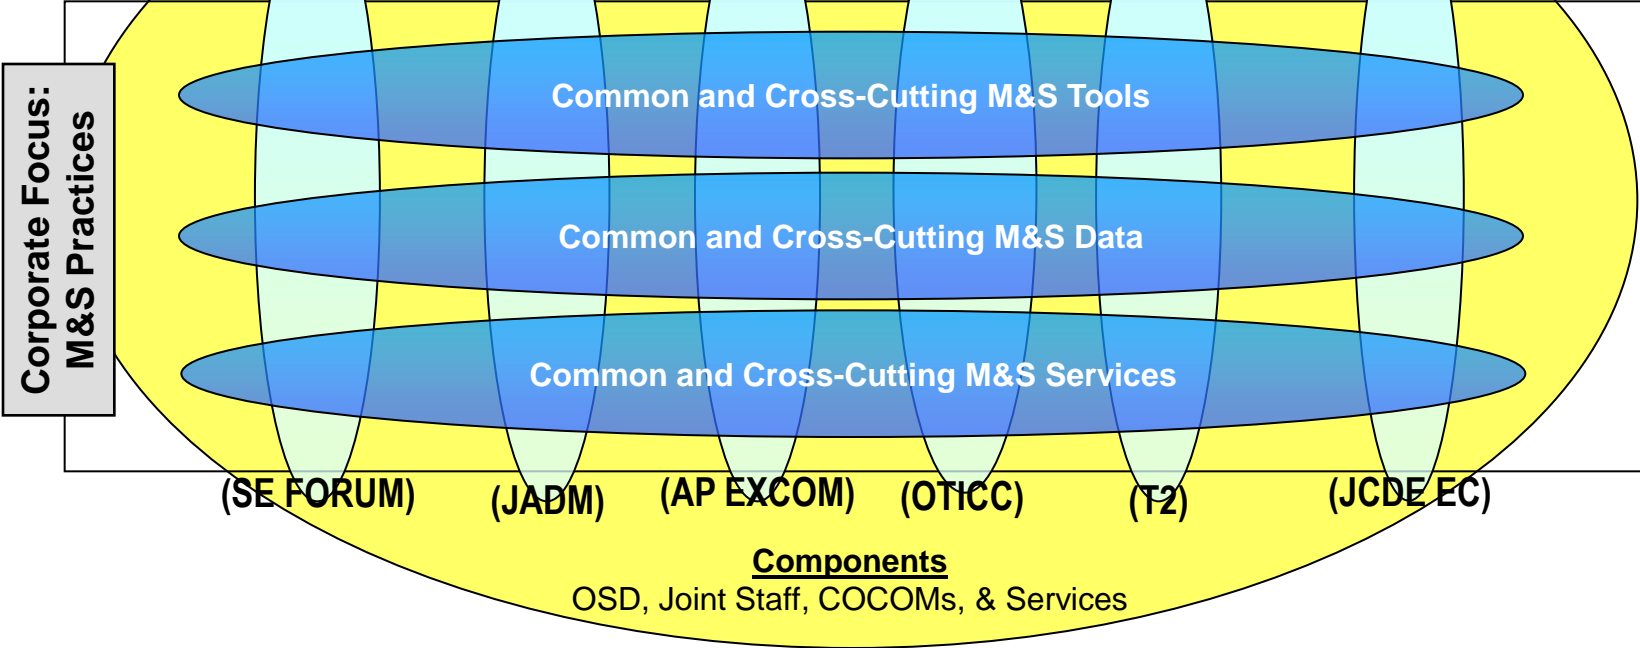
Corporate Focus:
M&S Practices

Common and Cross-Cutting M&S Tools

Common and Cross-Cutting M&S Data

Common and Cross-Cutting M&S Services

(SE FORUM) (JADM) (AP EXCOM) (OTICC) (T2) (JCDE EC)

Components
OSD, Joint Staff, COCOMs, & Services